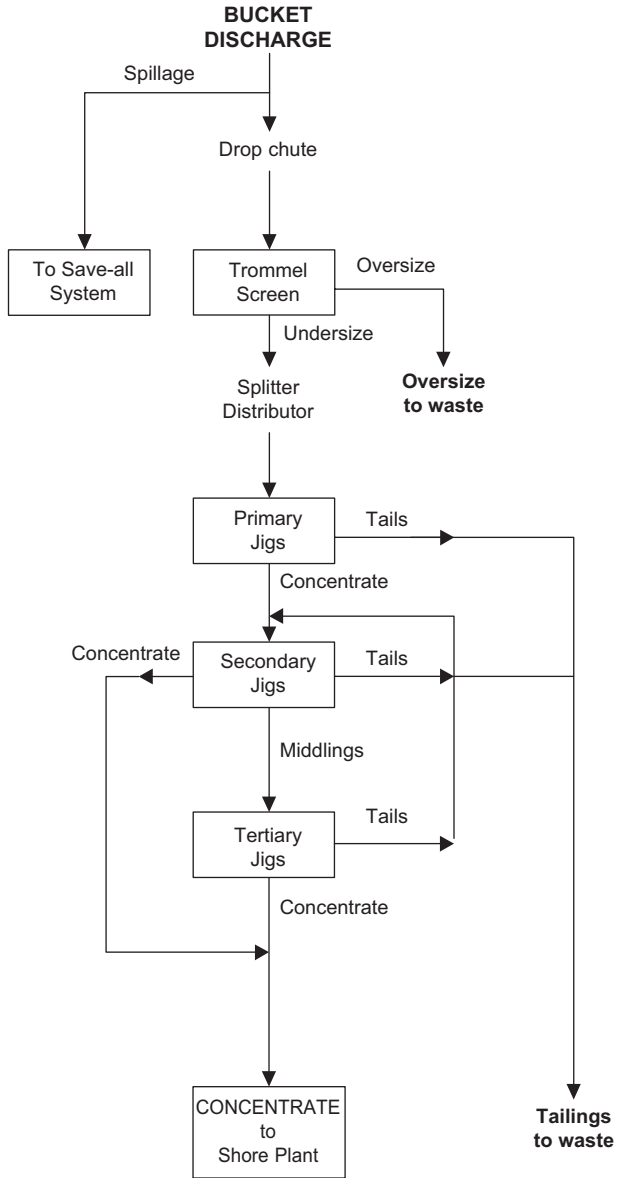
BUCKET DISCHARGE

Spillage

Drop chute

To Save-all System

Trommel Screen

Oversize

Undersize

Oversize to waste

Splitter Distributor

Primary Jigs

Tails

Concentrate

Concentrate

Secondary Jigs

Tails

Middlings

Tertiary Jigs

Tails

Concentrate

CONCENTRATE to Shore Plant

Tailings to waste